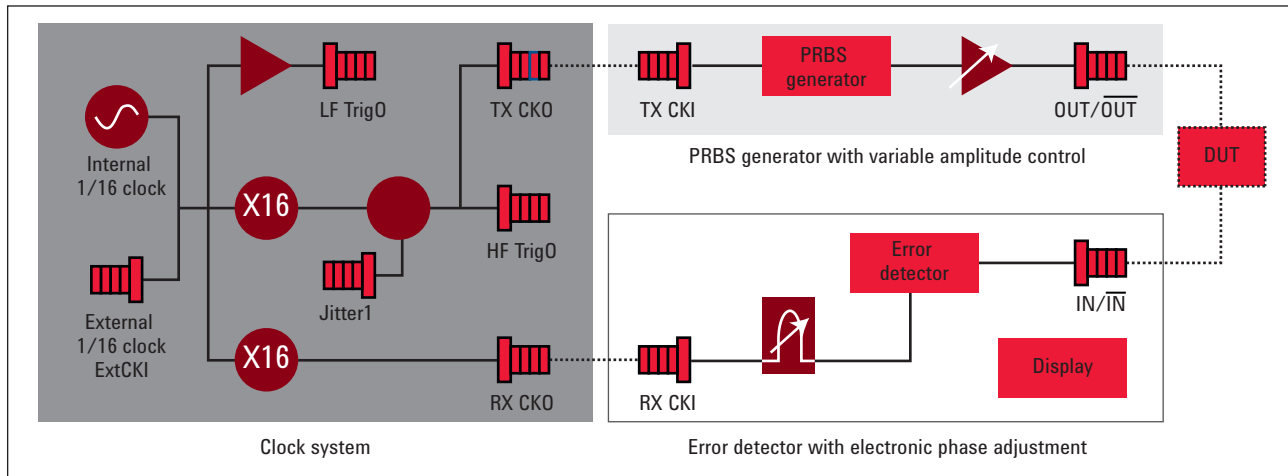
Internal 1/16 clock

External 1/16 clock ExtCKI

LF TrigO

TX CKO

X16

Jitter1

HF TrigO

X16

RX CKO

Clock system

TX CKI

PRBS generator

OUT/$\overline{\text{OUT}}$

PRBS generator with variable amplitude control

DUT

Error detector

IN/$\overline{\text{IN}}$

RX CKI

Display

Error detector with electronic phase adjustment